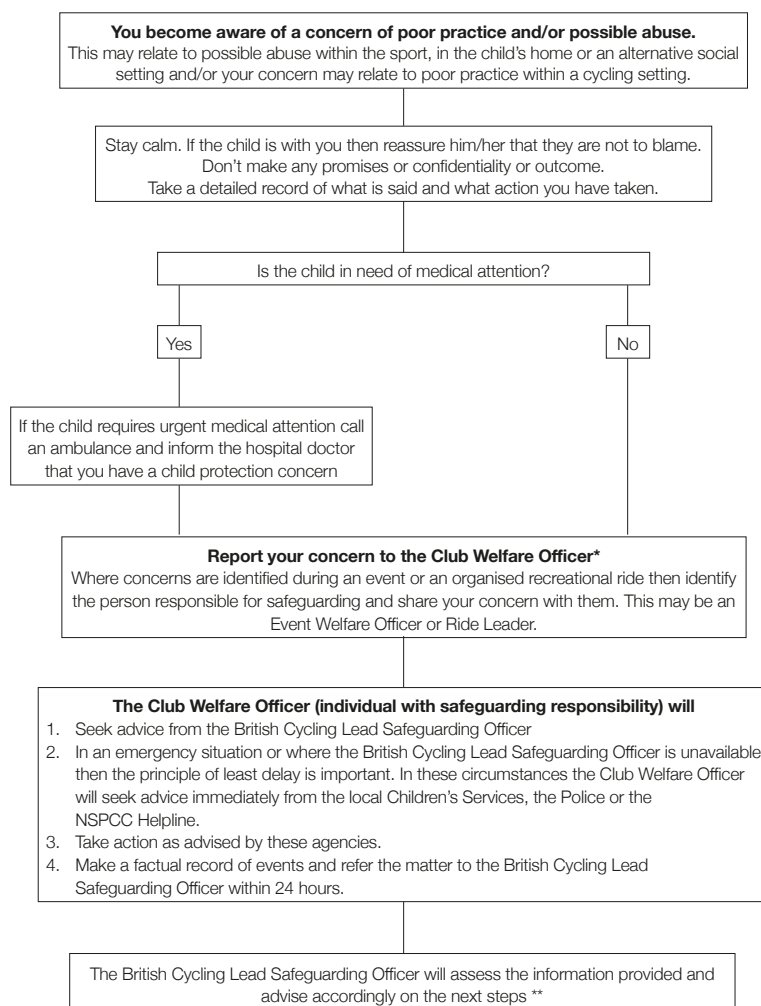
**You become aware of a concern of poor practice and/or possible abuse.**
This may relate to possible abuse within the sport, in the child's home or an alternative social setting and/or your concern may relate to poor practice within a cycling setting.

Stay calm. If the child is with you then reassure him/her that they are not to blame. Don't make any promises or confidentiality or outcome. Take a detailed record of what is said and what action you have taken.

Is the child in need of medical attention?

Yes

No

If the child requires urgent medical attention call an ambulance and inform the hospital doctor that you have a child protection concern

**Report your concern to the Club Welfare Officer***
Where concerns are identified during an event or an organised recreational ride then identify the person responsible for safeguarding and share your concern with them. This may be an Event Welfare Officer or Ride Leader.

**The Club Welfare Officer (individual with safeguarding responsibility) will**
1. Seek advice from the British Cycling Lead Safeguarding Officer
2. In an emergency situation or where the British Cycling Lead Safeguarding Officer is unavailable then the principle of least delay is important. In these circumstances the Club Welfare Officer will seek advice immediately from the local Children's Services, the Police or the NSPCC Helpline.
3. Take action as advised by these agencies.
4. Make a factual record of events and refer the matter to the British Cycling Lead Safeguarding Officer within 24 hours.

The British Cycling Lead Safeguarding Officer will assess the information provided and advise accordingly on the next steps **